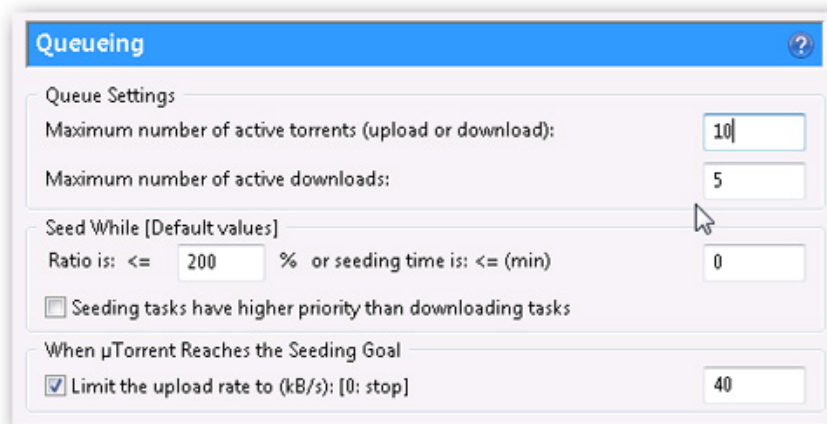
Queueing

?

Queue Settings

Maximum number of active torrents (upload or download): 10

Maximum number of active downloads: 5

Seed While [Default values]

Ratio is: <= 200 % or seeding time is: <= (min) 0

Seeding tasks have higher priority than downloading tasks

When µTorrent Reaches the Seeding Goal

Limit the upload rate to (kB/s): [0: stop] 40